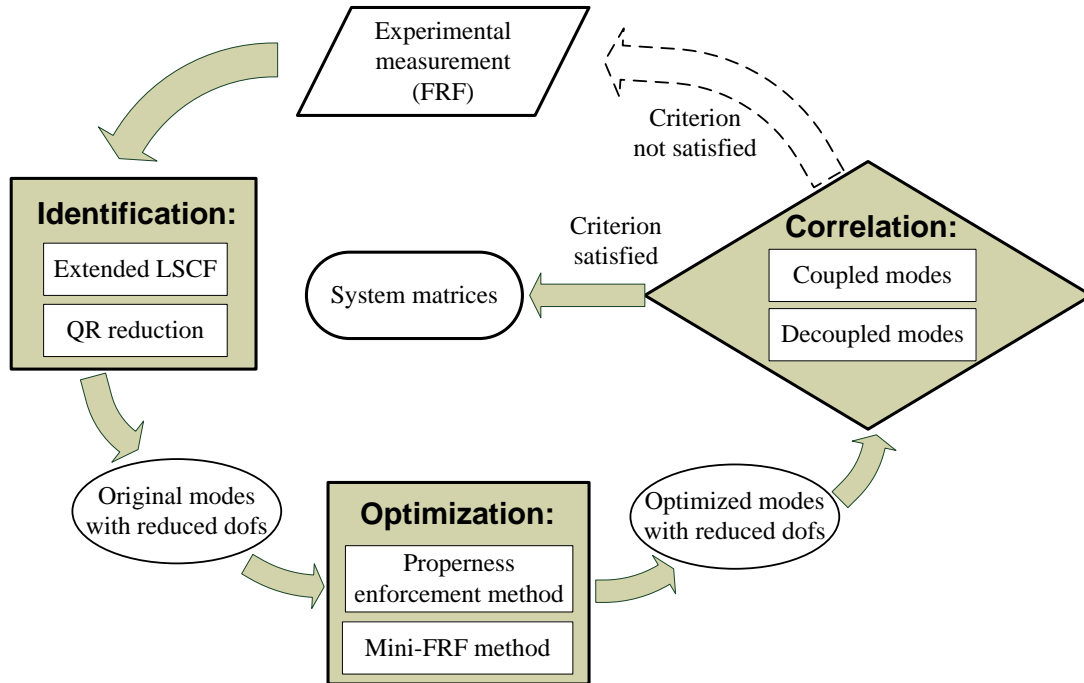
Experimental measurement (FRF)

Criterion not satisfied

Identification:

Extended LSCF

QR reduction

Criterion satisfied

Correlation:

Coupled modes

Decoupled modes

System matrices

Original modes with reduced dofs

Optimization:

Properness enforcement method

Mini-FRF method

Optimized modes with reduced dofs